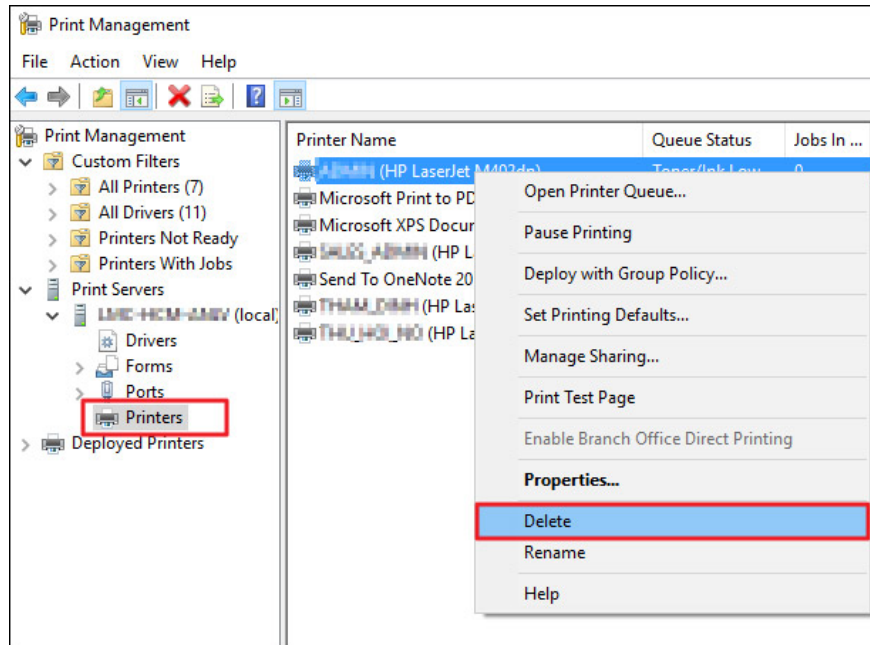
Print Management

File Action View Help

Print Management
Custom Filters
All Printers (7)
All Drivers (11)
Printers Not Ready
Printers With Jobs
Print Servers
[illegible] (local)
Drivers
Forms
Ports
Printers
Deployed Printers

| Printer Name | Queue Status | Jobs In ... |
|---|---|---|
| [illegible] (HP LaserJet M402dn) | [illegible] | 0 |
| Microsoft Print to PD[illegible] | | |
| Microsoft XPS Docu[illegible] | | |
| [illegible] (HP L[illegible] | | |
| Send To OneNote 20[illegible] | | |
| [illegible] (HP Las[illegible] | | |
| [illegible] (HP La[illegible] | | |

Open Printer Queue...
Pause Printing
Deploy with Group Policy...
Set Printing Defaults...
Manage Sharing...
Print Test Page
Enable Branch Office Direct Printing
Properties...
Delete
Rename
Help